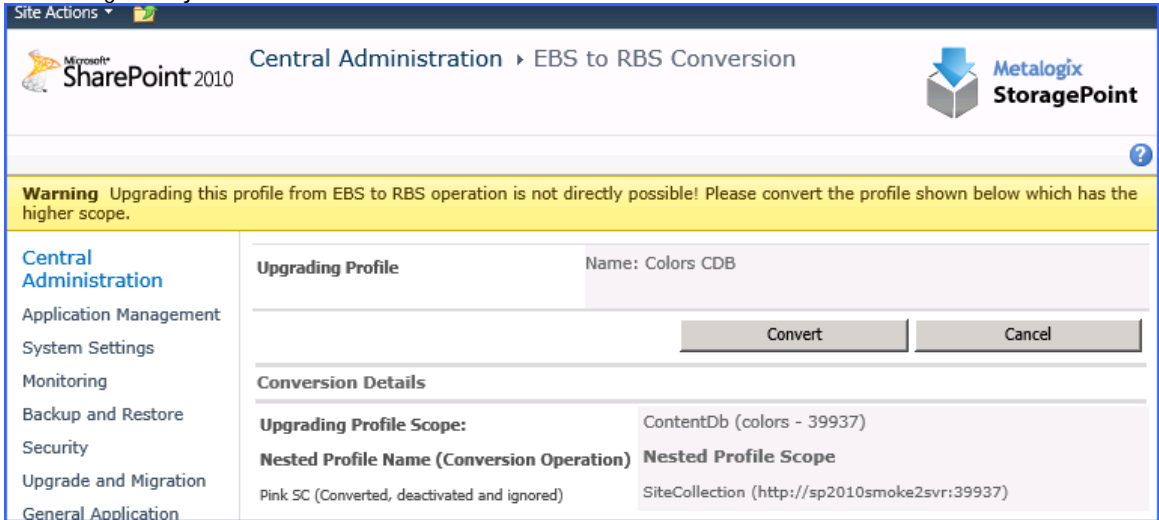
Site Actions

Microsoft SharePoint 2010

Central Administration ▸ EBS to RBS Conversion

Metalogix StoragePoint

Warning Upgrading this profile from EBS to RBS operation is not directly possible! Please convert the profile shown below which has the higher scope.

Central Administration
Application Management
System Settings
Monitoring
Backup and Restore
Security
Upgrade and Migration
General Application

| Upgrading Profile | Name: Colors CDB |
|---|---|

Convert Cancel

Conversion Details

| Upgrading Profile Scope: | ContentDb (colors - 39937) |
|---|---|
| Nested Profile Name (Conversion Operation) | Nested Profile Scope |
| Pink SC (Converted, deactivated and ignored) | SiteCollection (http://sp2010smoke2svr:39937) |